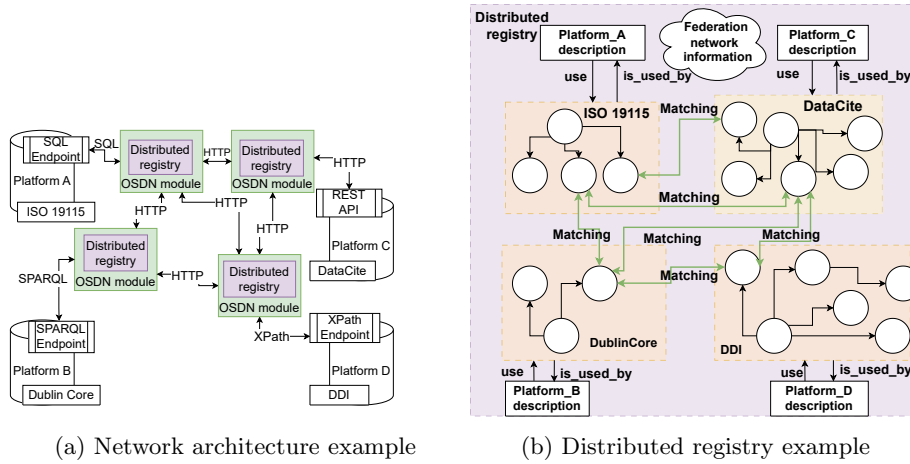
SQL Endpoint
SQL
Platform A
ISO 19115
Distributed registry
OSDN module
HTTP
Distributed registry
OSDN module
HTTP
REST API
Platform C
DataCite
HTTP
HTTP
HTTP
Distributed registry
OSDN module
SPARQL
HTTP
Distributed registry
OSDN module
SPARQL Endpoint
Platform B
Dublin Core
XPath
XPath Endpoint
Platform D
DDI

(a) Network architecture example

Distributed registry
Platform_A description
Federation network information
Platform_C description
use
is_used_by
use
is_used_by
ISO 19115
Matching
DataCite
Matching
Matching
Matching
Matching
Matching
DublinCore
DDI
use
is_used_by
use
is_used_by
Platform_B description
Platform_D description

(b) Distributed registry example